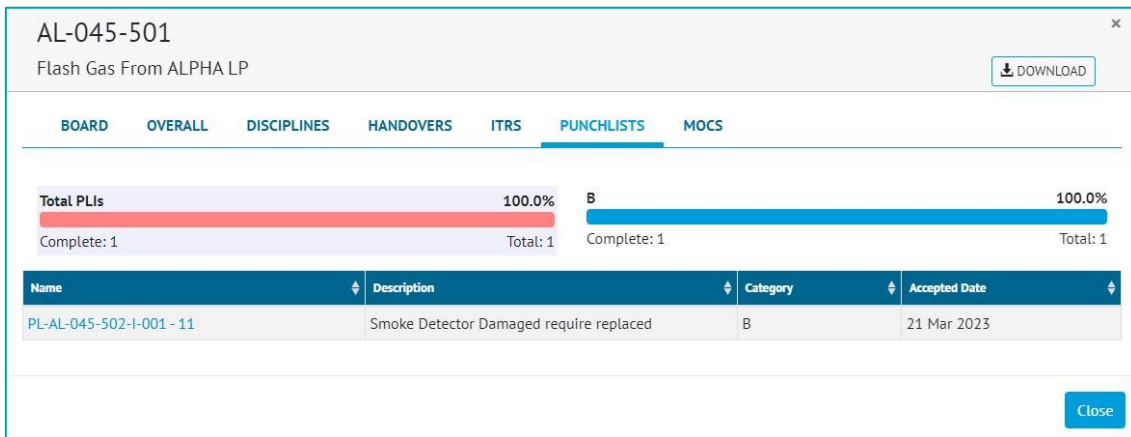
AL-045-501

Flash Gas From ALPHA LP

×

DOWNLOAD

BOARD OVERALL DISCIPLINES HANDOVERS ITRS PUNCHLISTS MOCS

Total PLIs 100.0%
Complete: 1 Total: 1

B 100.0%
Complete: 1 Total: 1

| Name | Description | Category | Accepted Date |
|---|---|---|---|
| PL-AL-045-502-I-001 - 11 | Smoke Detector Damaged require replaced | B | 21 Mar 2023 |

Close